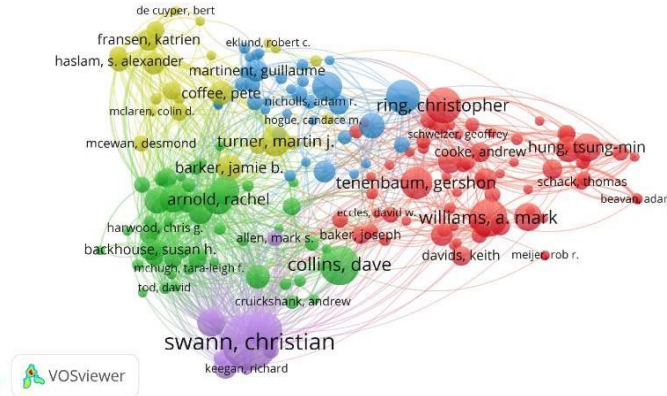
de cuyper, bert
fransen, katrien
eklund, robert c.
haslam, s. alexander
martinent, guillaume
coffee, pete
nicholls, adam r.
mclaren, colin d.
hogue, candace m.
ring, christopher
schweizer, geoffrey
mcewan, desmond
turner, martin j.
cooke, andrew
hung, tsung-min
barker, jamie b.
tenenbaum, gershon
schack, thomas
arnold, rachel
beavan, adar
eccles, david w.
williams, a. mark
harwood, chris g.
baker, joseph
backhouse, susan h.
allen, mark s.
davids, keith
meijer, rob r.
mchugh, tara-leigh f.
collins, dave
tod, david
cruickshank, andrew
swann, christian
keegan, richard
VOSviewer